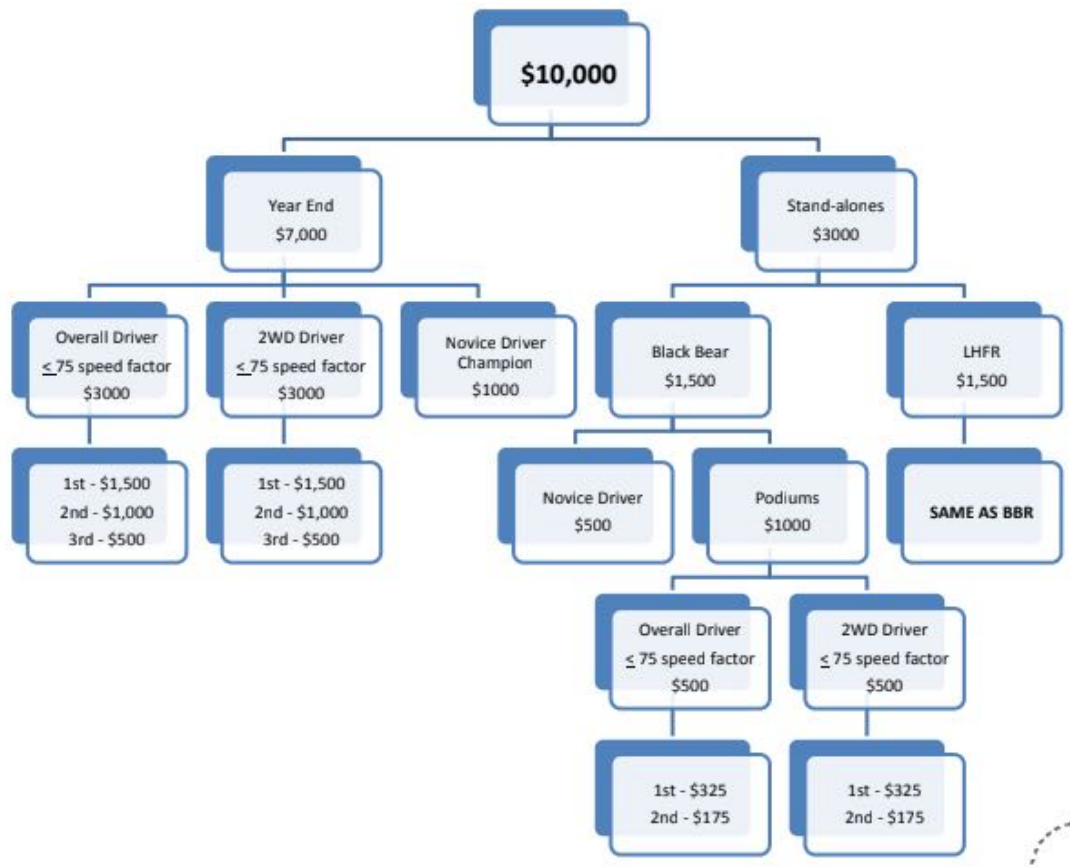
$10,000

Year End
$7,000

Stand-alones
$3000

Overall Driver
$\leq$ 75 speed factor
$3000

1st - $1,500
2nd - $1,000
3rd - $500

2WD Driver
$\leq$ 75 speed factor
$3000

1st - $1,500
2nd - $1,000
3rd - $500

Novice Driver Champion
$1000

Black Bear
$1,500

Novice Driver
$500

Podiums
$1000

Overall Driver
$\leq$ 75 speed factor
$500

1st - $325
2nd - $175

2WD Driver
$\leq$ 75 speed factor
$500

1st - $325
2nd - $175

LHFR
$1,500

SAME AS BBR